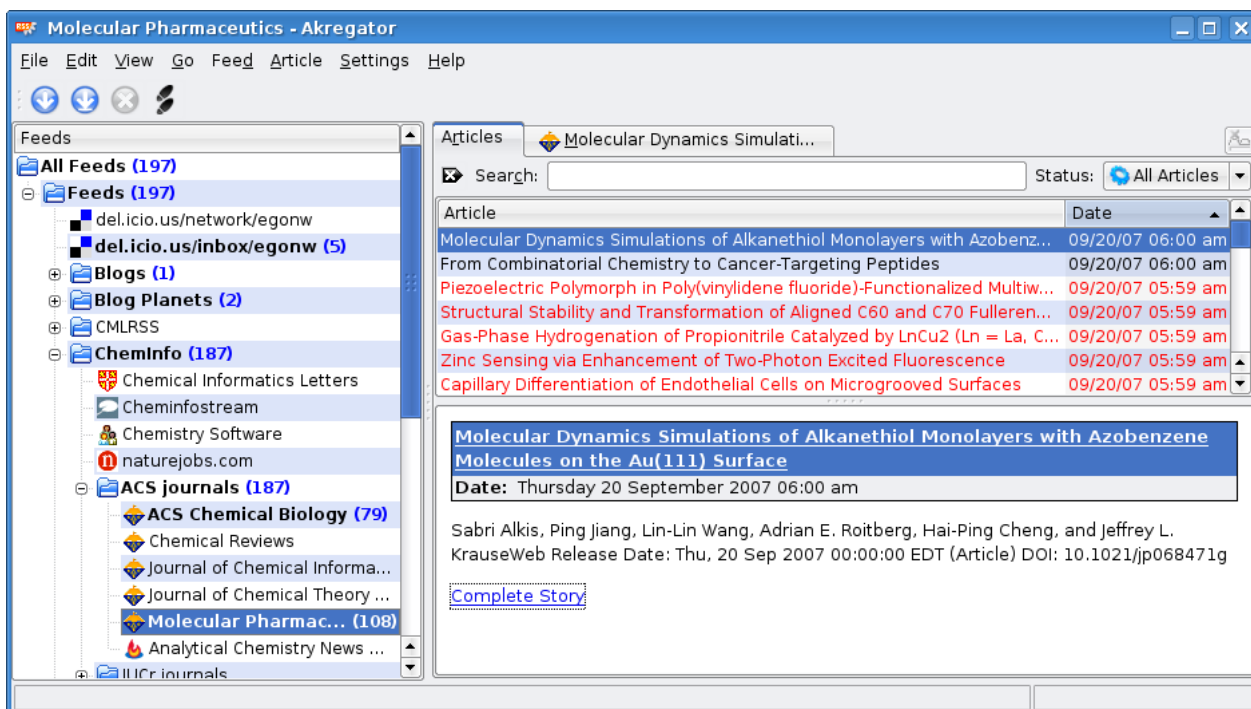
Molecular Pharmaceutics - Akregator

File Edit View Go Feed Article Settings Help

Feeds
All Feeds (197)
Feeds (197)
del.icio.us/network/egonw
del.icio.us/inbox/egonw (5)
Blogs (1)
Blog Planets (2)
CMLRSS
ChemInfo (187)
Chemical Informatics Letters
Cheminfostream
Chemistry Software
naturejobs.com
ACS journals (187)
ACS Chemical Biology (79)
Chemical Reviews
Journal of Chemical Informa...
Journal of Chemical Theory ...
Molecular Pharmac... (108)
Analytical Chemistry News ...
IUCr journals

Articles | Molecular Dynamics Simulati...

Search: Status: All Articles

| Article | Date |
|---|---|
| Molecular Dynamics Simulations of Alkanethiol Monolayers with Azobenz... | 09/20/07 06:00 am |
| From Combinatorial Chemistry to Cancer-Targeting Peptides | 09/20/07 06:00 am |
| Piezoelectric Polymorph in Poly(vinylidene fluoride)-Functionalized Multiw... | 09/20/07 05:59 am |
| Structural Stability and Transformation of Aligned C60 and C70 Fulleren... | 09/20/07 05:59 am |
| Gas-Phase Hydrogenation of Propionitrile Catalyzed by LnCu2 (Ln = La, C... | 09/20/07 05:59 am |
| Zinc Sensing via Enhancement of Two-Photon Excited Fluorescence | 09/20/07 05:59 am |
| Capillary Differentiation of Endothelial Cells on Microgrooved Surfaces | 09/20/07 05:59 am |

Molecular Dynamics Simulations of Alkanethiol Monolayers with Azobenzene Molecules on the Au(111) Surface
Date: Thursday 20 September 2007 06:00 am

Sabri Alkis, Ping Jiang, Lin-Lin Wang, Adrian E. Roitberg, Hai-Ping Cheng, and Jeffrey L. KrauseWeb Release Date: Thu, 20 Sep 2007 00:00:00 EDT (Article) DOI: 10.1021/jp068471g

Complete Story